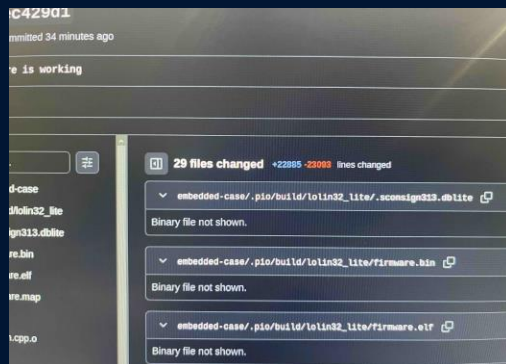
c429d1

mmitted 34 minutes ago

e is working

d-case

l/lolin32_lite

ign313.dblite

e.bin

re.elf

re.map

n.cpp.o

29 files changed +22885 -23093 lines changed

embedded-case/.pio/build/lolin32_lite/.sconsign313.dblite

Binary file not shown.

embedded-case/.pio/build/lolin32_lite/firmware.bin

Binary file not shown.

embedded-case/.pio/build/lolin32_lite/firmware.elf

Binary file not shown.